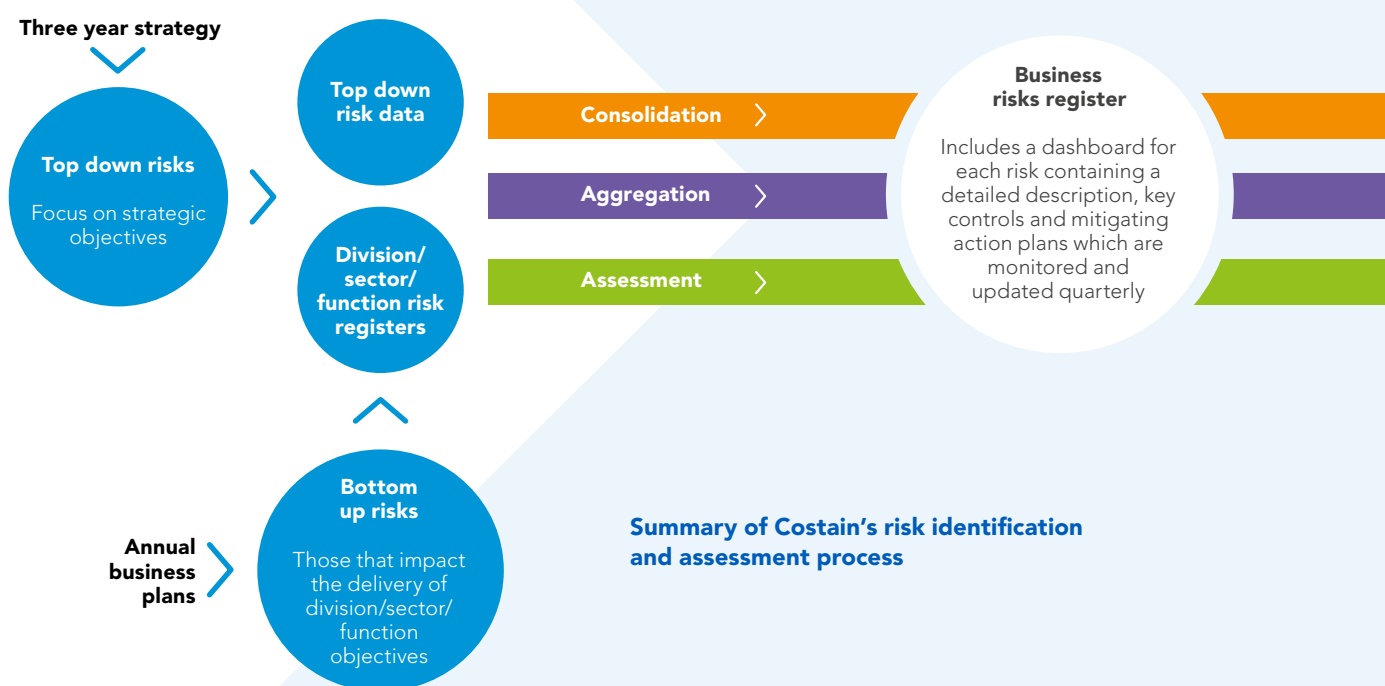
Three year strategy

Top down risks

Focus on strategic objectives

Top down risk data

Division/ sector/ function risk registers

Consolidation

Aggregation

Assessment

Business risks register

Includes a dashboard for each risk containing a detailed description, key controls and mitigating action plans which are monitored and updated quarterly

Annual business plans

Bottom up risks

Those that impact the delivery of division/sector/ function objectives

Summary of Costain's risk identification and assessment process